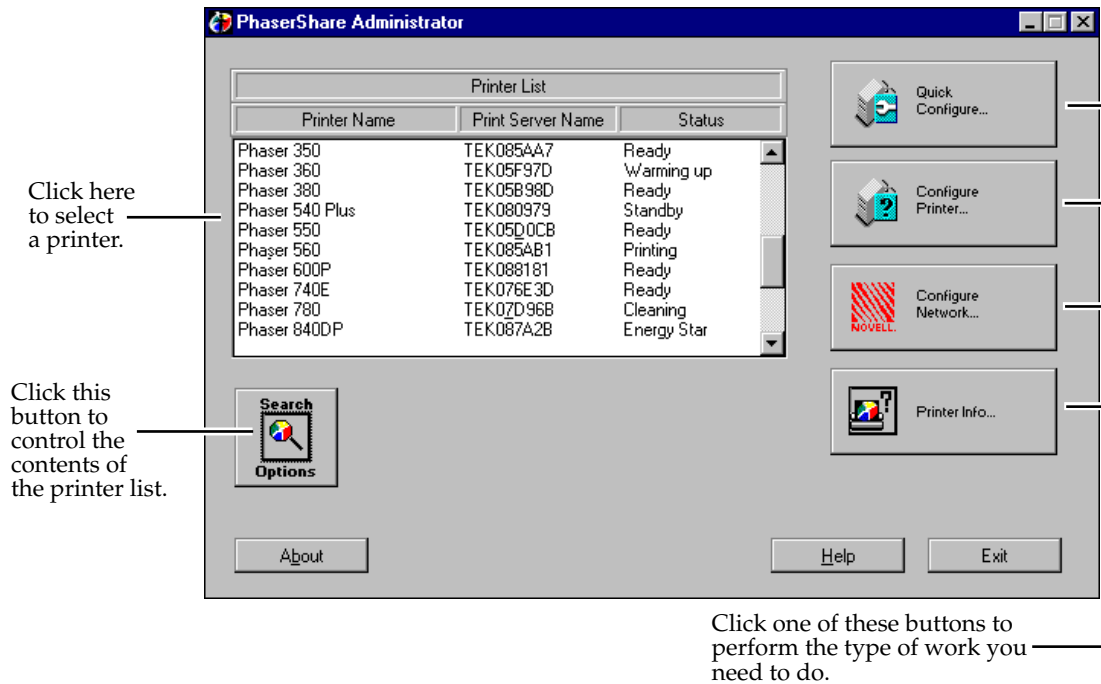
PhaserShare Administrator

Printer List

| Printer Name | Print Server Name | Status |
|---|---|---|
| Phaser 350 | TEK085AA7 | Ready |
| Phaser 360 | TEK05F97D | Warming up |
| Phaser 380 | TEK05B98D | Ready |
| Phaser 540 Plus | TEK080979 | Standby |
| Phaser 550 | TEK05D0CB | Ready |
| Phaser 560 | TEK085AB1 | Printing |
| Phaser 600P | TEK088181 | Ready |
| Phaser 740E | TEK076E3D | Ready |
| Phaser 780 | TEK07D96B | Cleaning |
| Phaser 840DP | TEK087A2B | Energy Star |

Click here to select a printer.

Search Options

Click this button to control the contents of the printer list.

Quick Configure...

Configure Printer...

NOVELL.

Configure Network...

Printer Info...

About

Help

Exit

Click one of these buttons to perform the type of work you need to do.